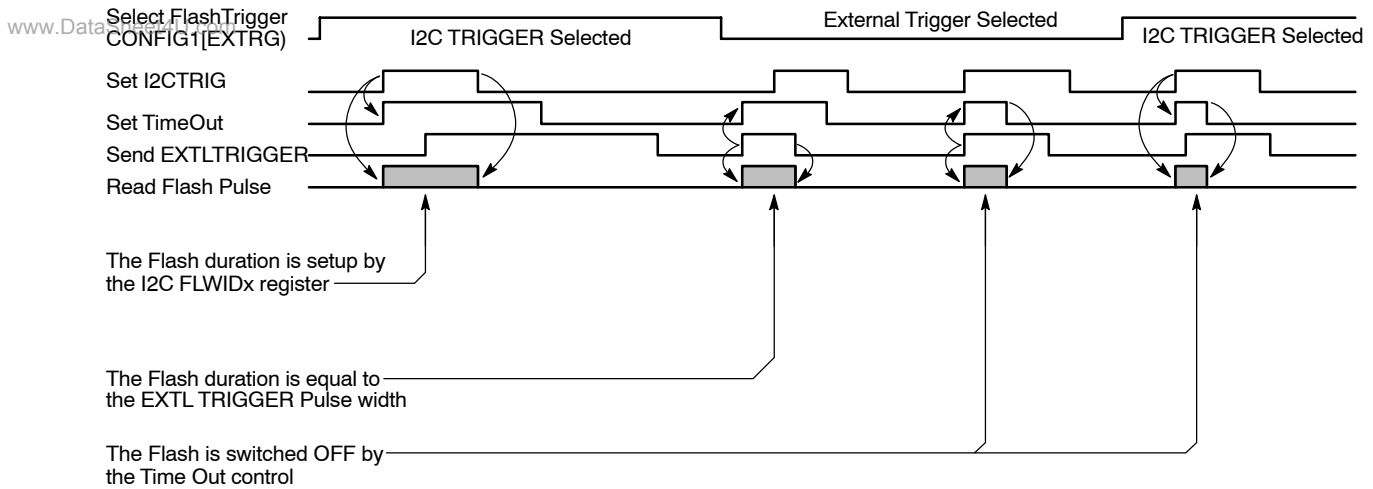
www.DataSheet4U.com

Select FlashTrigger CONFIG1[EXTRG)

I2C TRIGGER Selected

External Trigger Selected

I2C TRIGGER Selected

Set I2CTRIG

Set TimeOut

Send EXTLTRIGGER

Read Flash Pulse

The Flash duration is setup by the I2C FLWIDx register

The Flash duration is equal to the EXTL TRIGGER Pulse width

The Flash is switched OFF by the Time Out control